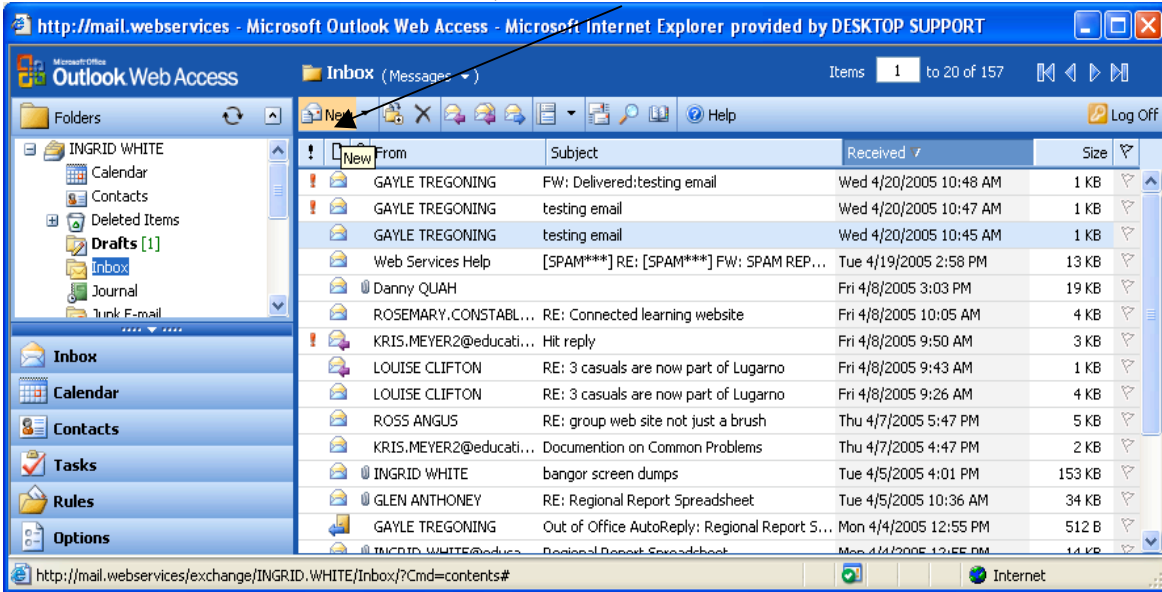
http://mail.webservices - Microsoft Outlook Web Access - Microsoft Internet Explorer provided by DESKTOP SUPPORT

Microsoft Office Outlook Web Access

Inbox (Messages)

Items 1 to 20 of 157

Folders

New

Help

Log Off

INGRID WHITE
Calendar
Contacts
Deleted Items
Drafts [1]
Inbox
Journal
Junk E-mail

Inbox
Calendar
Contacts
Tasks
Rules
Options

| ! | | | From | Subject | Received | Size |
|---|---|---|---|---|---|---|
| ! | | | GAYLE TREGONING | FW: Delivered:testing email | Wed 4/20/2005 10:48 AM | 1 KB |
| ! | | | GAYLE TREGONING | testing email | Wed 4/20/2005 10:47 AM | 1 KB |
| | | | GAYLE TREGONING | testing email | Wed 4/20/2005 10:45 AM | 1 KB |
| | | | Web Services Help | [SPAM***] RE: [SPAM***] FW: SPAM REP... | Tue 4/19/2005 2:58 PM | 13 KB |
| | | | Danny QUAH | | Fri 4/8/2005 3:03 PM | 19 KB |
| | | | ROSEMARY.CONSTABL... | RE: Connected learning website | Fri 4/8/2005 10:05 AM | 4 KB |
| ! | | | KRIS.MEYER2@educati... | Hit reply | Fri 4/8/2005 9:50 AM | 3 KB |
| | | | LOUISE CLIFTON | RE: 3 casuals are now part of Lugarno | Fri 4/8/2005 9:43 AM | 1 KB |
| | | | LOUISE CLIFTON | RE: 3 casuals are now part of Lugarno | Fri 4/8/2005 9:26 AM | 4 KB |
| | | | ROSS ANGUS | RE: group web site not just a brush | Thu 4/7/2005 5:47 PM | 5 KB |
| | | | KRIS.MEYER2@educati... | Documention on Common Problems | Thu 4/7/2005 4:47 PM | 2 KB |
| | | | INGRID WHITE | bangor screen dumps | Tue 4/5/2005 4:01 PM | 153 KB |
| | | | GLEN ANTHONEY | RE: Regional Report Spreadsheet | Tue 4/5/2005 10:36 AM | 34 KB |
| | | | GAYLE TREGONING | Out of Office AutoReply: Regional Report S... | Mon 4/4/2005 12:55 PM | 512 B |
| | | | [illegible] | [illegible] | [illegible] | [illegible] |

http://mail.webservices/exchange/INGRID.WHITE/Inbox/?Cmd=contents#

Internet